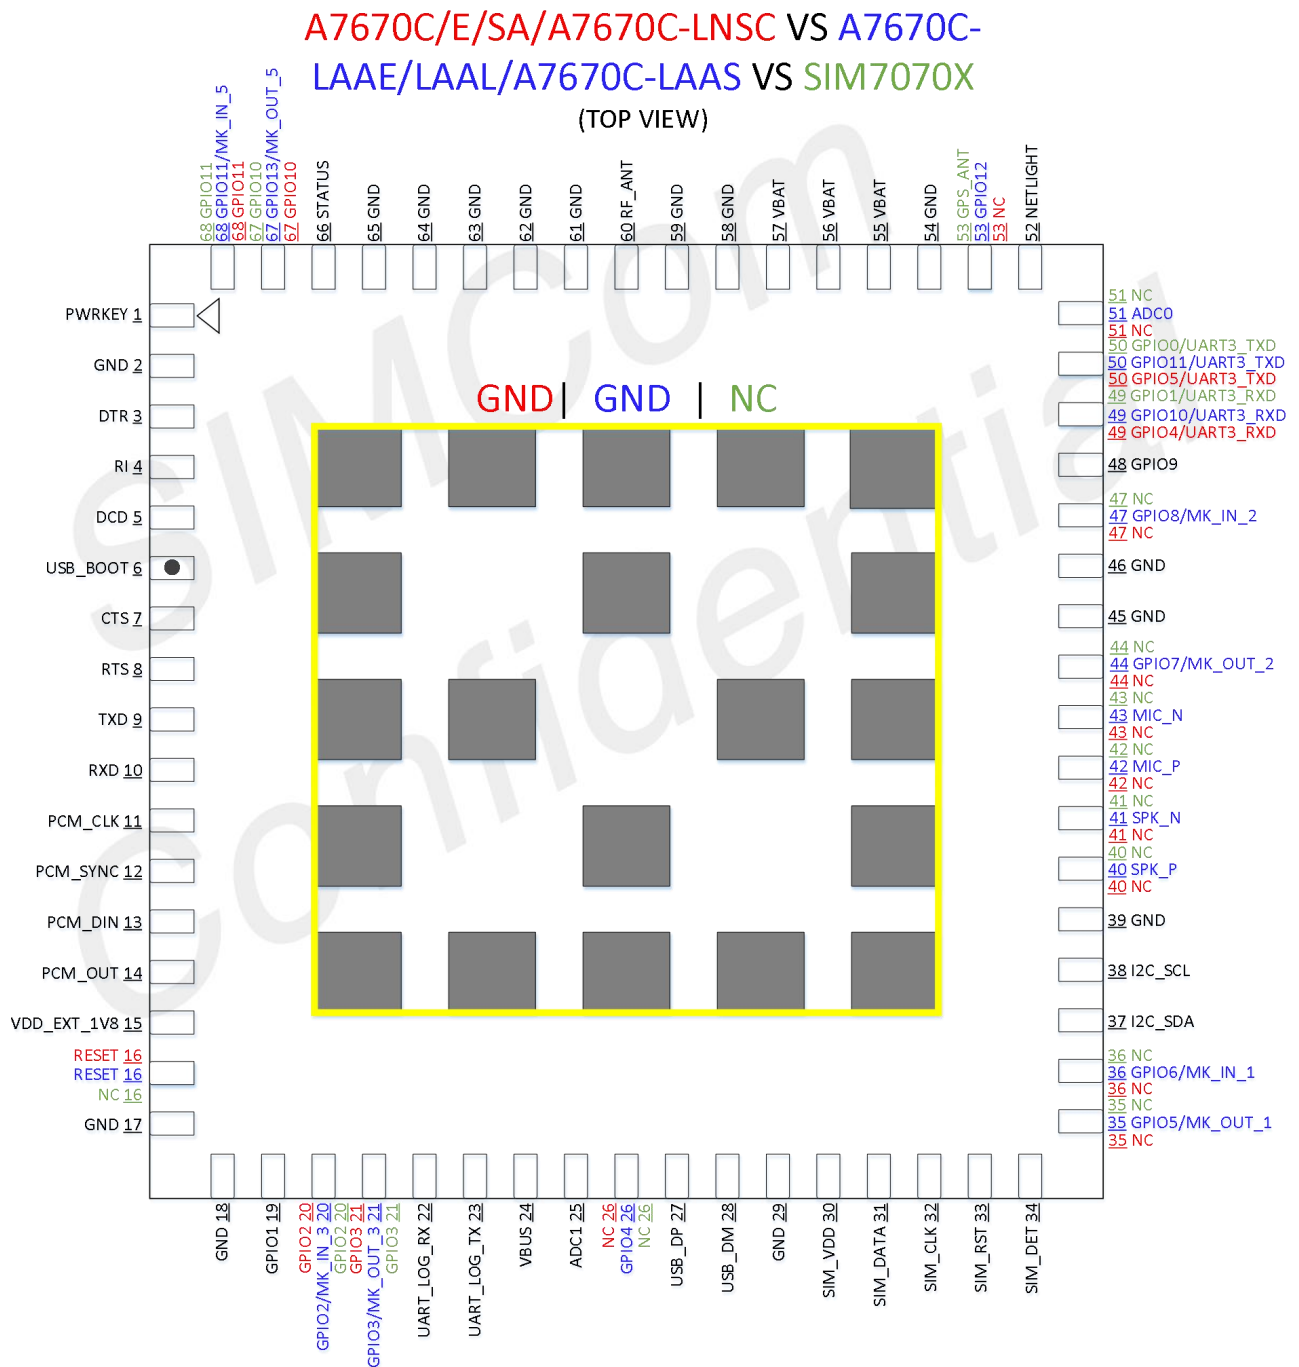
A7670C/E/SA/A7670C-LNSC VS A7670C-LAAE/LAAL/A7670C-LAAS VS SIM7070X

(TOP VIEW)

68 GPIO11
68 GPIO11/MK_IN_5
68 GPIO11
67 GPIO10
67 GPIO13/MK_OUT_5
67 GPIO10
66 STATUS
65 GND
64 GND
63 GND
62 GND
61 GND
60 RF_ANT
59 GND
58 GND
57 VBAT
56 VBAT
55 VBAT
54 GND
53 GPS_ANT
53 GPIO12
53 NC
52 NETLIGHT

PWRKEY 1
GND 2
DTR 3
RI 4
DCD 5
USB_BOOT 6
CTS 7
RTS 8
TXD 9
RXD 10
PCM_CLK 11
PCM_SYNC 12
PCM_DIN 13
PCM_OUT 14
VDD_EXT_1V8 15
RESET 16
RESET 16
NC 16
GND 17

GND | GND | NC

51 NC
51 ADC0
51 NC
50 GPIO0/UART3_TXD
50 GPIO11/UART3_TXD
50 GPIO5/UART3_TXD
49 GPIO1/UART3_RXD
49 GPIO10/UART3_RXD
49 GPIO4/UART3_RXD
48 GPIO9
47 NC
47 GPIO8/MK_IN_2
47 NC
46 GND
45 GND
44 NC
44 GPIO7/MK_OUT_2
44 NC
43 NC
43 MIC_N
43 NC
42 NC
42 MIC_P
42 NC
41 NC
41 SPK_N
41 NC
40 NC
40 SPK_P
40 NC
39 GND
38 I2C_SCL
37 I2C_SDA
36 NC
36 GPIO6/MK_IN_1
36 NC
35 NC
35 GPIO5/MK_OUT_1
35 NC

GND 18
GPIO1 19
GPIO2 20
GPIO2/MK_IN_3 20
GPIO2 20
GPIO3 21
GPIO3/MK_OUT_3 21
GPIO3 21
UART_LOG_RX 22
UART_LOG_TX 23
VBUS 24
ADC1 25
NC 26
GPIO4 26
NC 26
USB_DP 27
USB_DM 28
GND 29
SIM_VDD 30
SIM_DATA 31
SIM_CLK 32
SIM_RST 33
SIM_DET 34

SIMCom Confidential